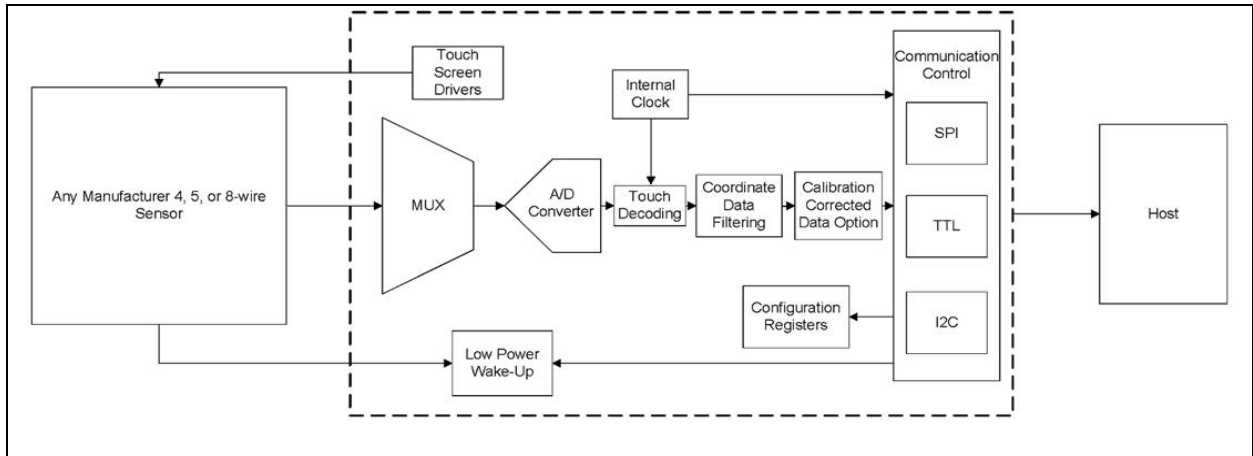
Touch Screen Drivers

Internal Clock

Communication Control

SPI

Any Manufacturer 4, 5, or 8-wire Sensor

MUX

A/D Converter

Touch Decoding

Coordinate Data Filtering

Calibration Corrected Data Option

TTL

Host

Configuration Registers

I2C

Low Power Wake-Up